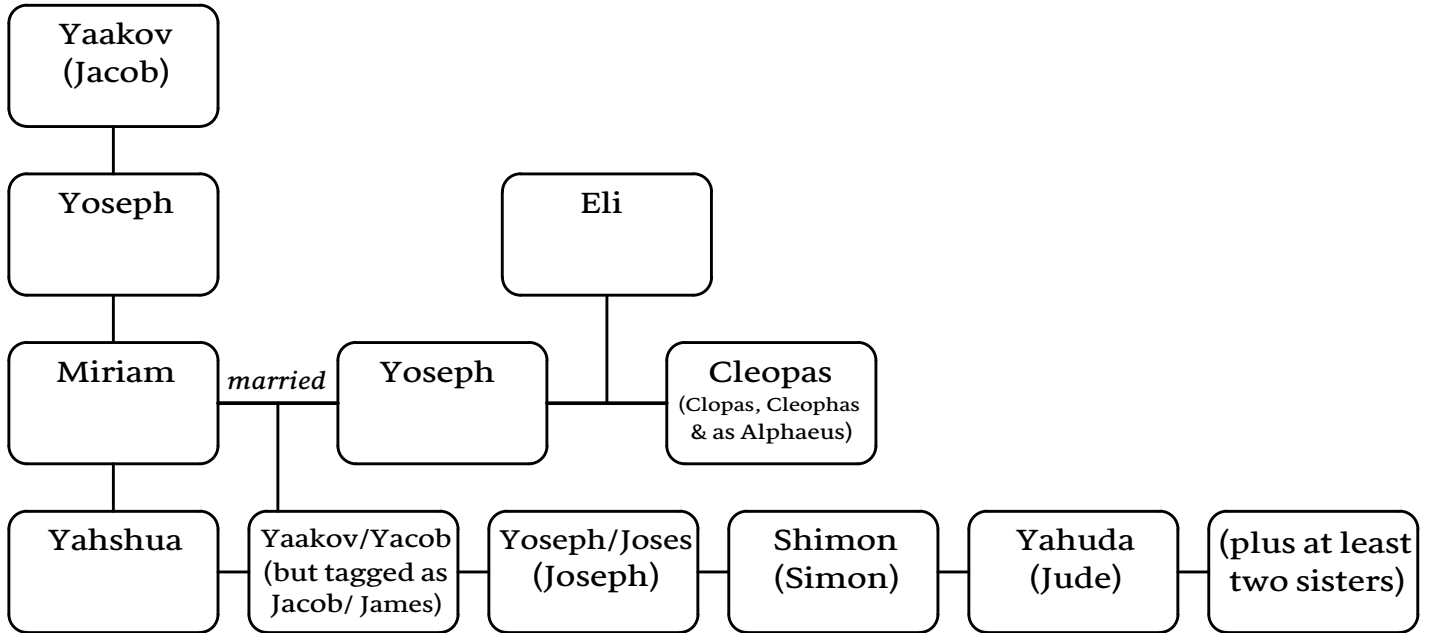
Yaakov (Jacob)

Yoseph

Eli

Miriam

married

Yoseph

Cleopas (Clopas, Cleophas & as Alphaeus)

Yahshua

Yaakov/Yacob (but tagged as Jacob/ James)

Yoseph/Joses (Joseph)

Shimon (Simon)

Yahuda (Jude)

(plus at least two sisters)